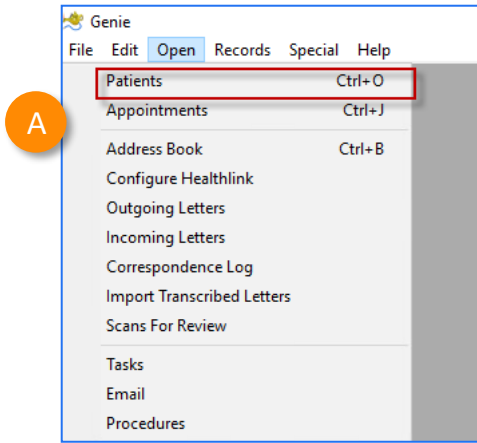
Genie

File Edit Open Records Special Help

A

Patients Ctrl+O

Appointments Ctrl+J

Address Book Ctrl+B

Configure Healthlink

Outgoing Letters

Incoming Letters

Correspondence Log

Import Transcribed Letters

Scans For Review

Tasks

Email

Procedures